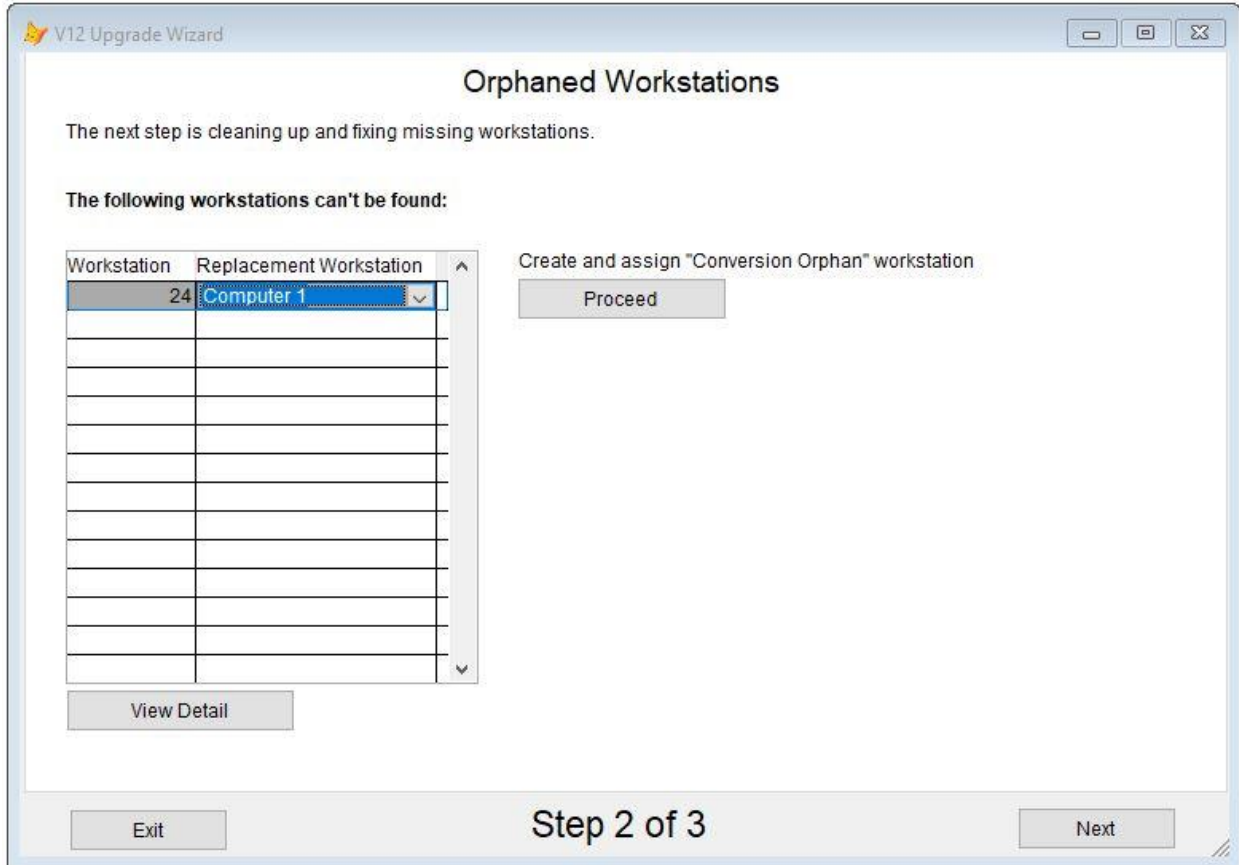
V12 Upgrade Wizard

Orphaned Workstations

The next step is cleaning up and fixing missing workstations.

The following workstations can't be found:

| Workstation | Replacement Workstation |
|---|---|
| 24 | Computer 1 |

Create and assign "Conversion Orphan" workstation

Proceed

View Detail

Exit

Step 2 of 3

Next